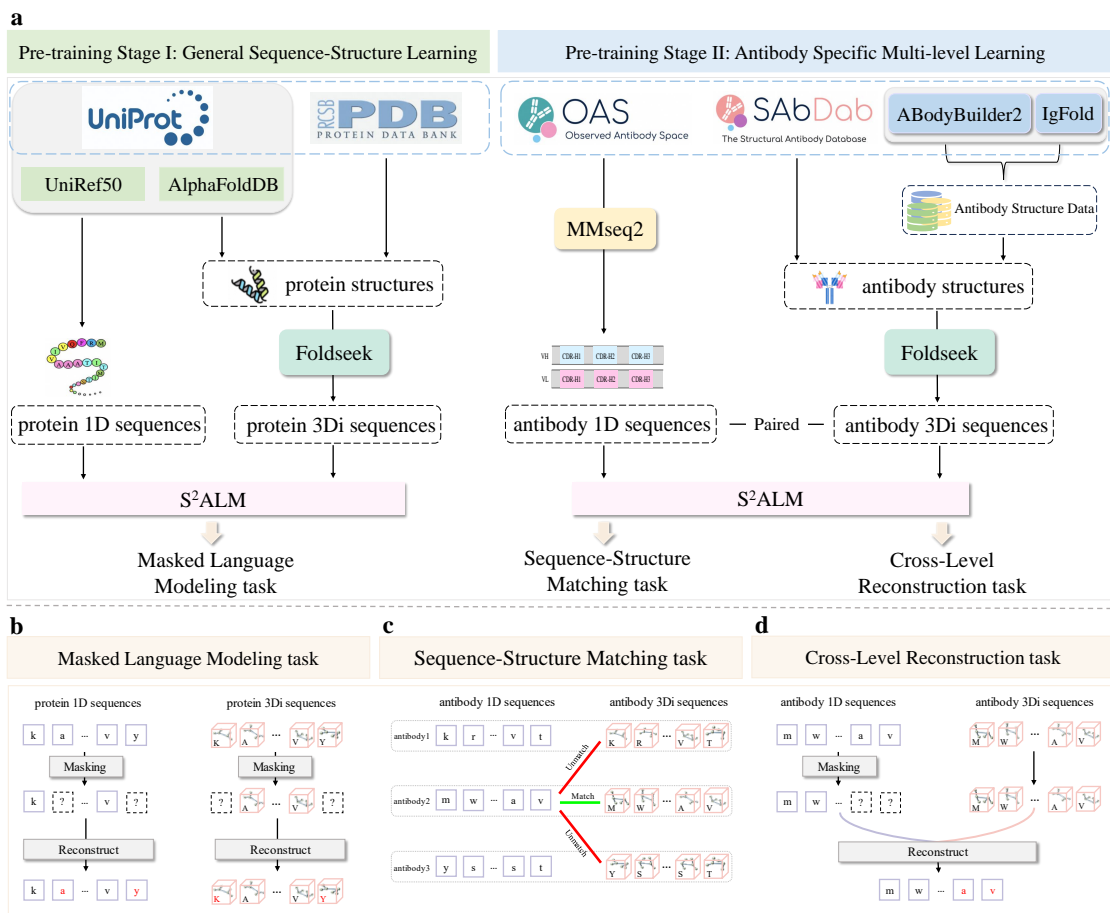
a

Pre-training Stage I: General Sequence-Structure Learning

Pre-training Stage II: Antibody Specific Multi-level Learning

UniProt

RCSB PDB PROTEIN DATA BANK

UniRef50

AlphaFoldDB

OAS Observed Antibody Space

SAbDab The Structural Antibody Database

ABodyBuilder2

IgFold

Antibody Structure Data

MMseq2

protein structures

antibody structures

Foldseek

Foldseek

VH CDR-H1 CDR-H2 CDR-H3

VL CDR-H1 CDR-H2 CDR-H3

protein 1D sequences

protein 3Di sequences

antibody 1D sequences — Paired — antibody 3Di sequences

$S^2$ALM

$S^2$ALM

Masked Language Modeling task

Sequence-Structure Matching task

Cross-Level Reconstruction task

b

Masked Language Modeling task

c

Sequence-Structure Matching task

d

Cross-Level Reconstruction task

protein 1D sequences

protein 3Di sequences

k a ... v y

K A ... V Y

Masking

Masking

k ? ... v ?

? A ... V ?

Reconstruct

Reconstruct

k a ... v y

K A ... V Y

antibody 1D sequences

antibody 3Di sequences

antibody1 k r ... v t

K R ... V T

Unmatch

antibody2 m w ... a v

Match

M W ... A V

Unmatch

antibody3 y s ... s t

Y S ... S T

antibody 1D sequences

antibody 3Di sequences

m w ... a v

M W ... A V

Masking

m w ... ? ?

M W ... A V

Reconstruct

m w ... a v